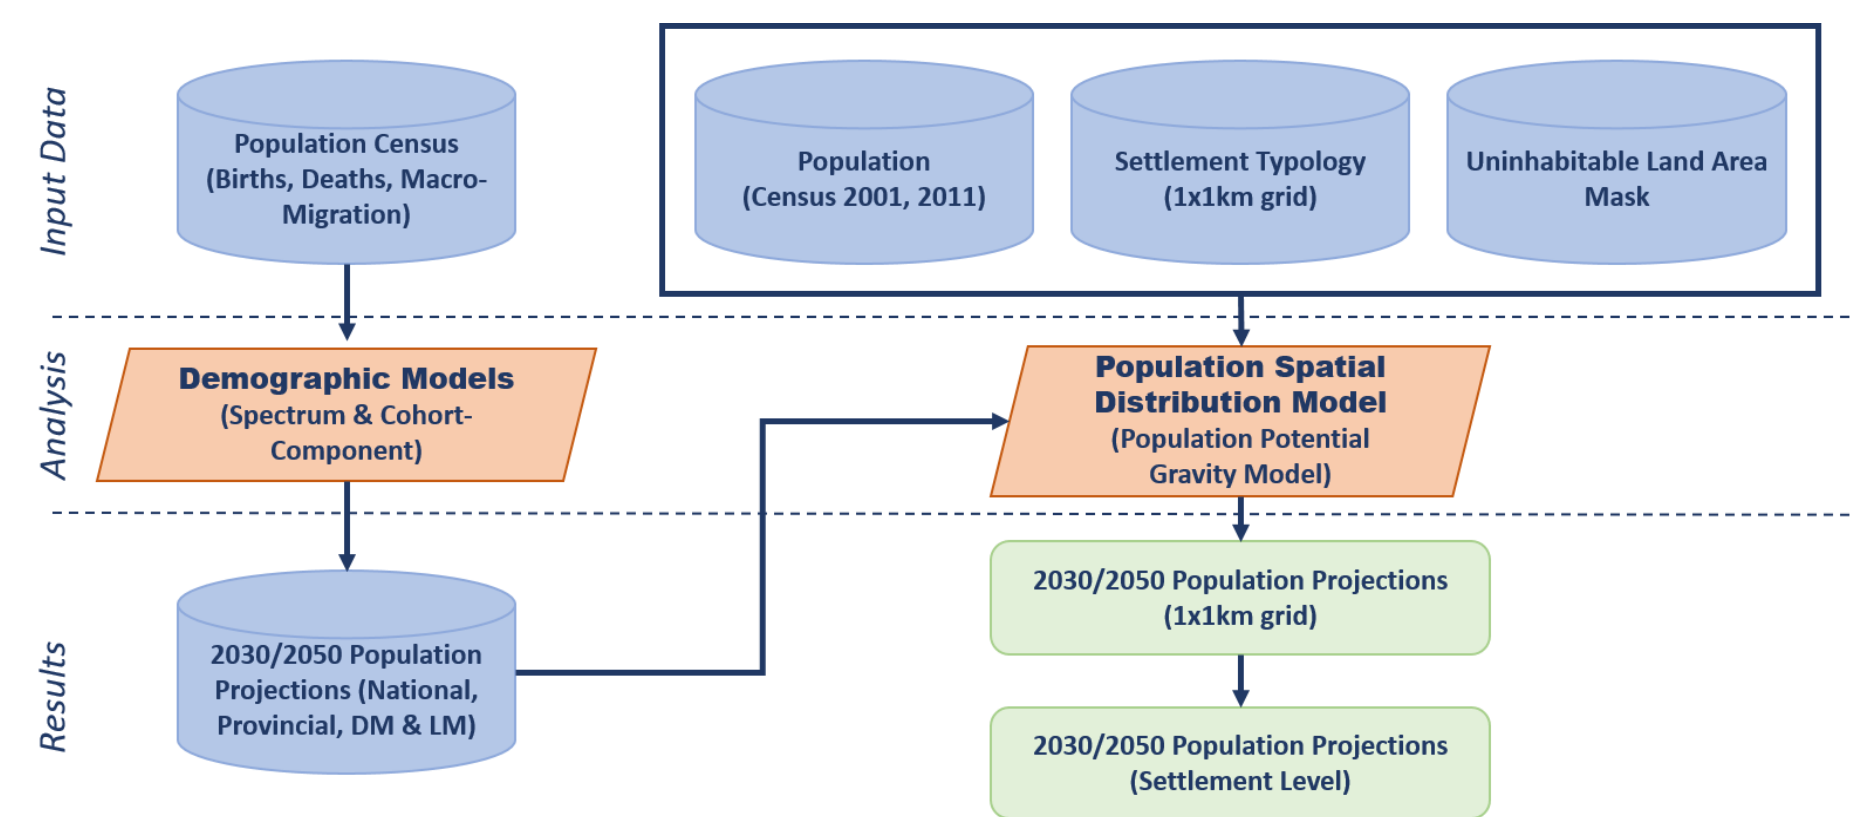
Input Data

Population Census (Births, Deaths, Macro-Migration)

Population (Census 2001, 2011)

Settlement Typology (1x1km grid)

Uninhabitable Land Area Mask

Analysis

Demographic Models (Spectrum & Cohort-Component)

Population Spatial Distribution Model (Population Potential Gravity Model)

Results

2030/2050 Population Projections (National, Provincial, DM & LM)

2030/2050 Population Projections (1x1km grid)

2030/2050 Population Projections (Settlement Level)